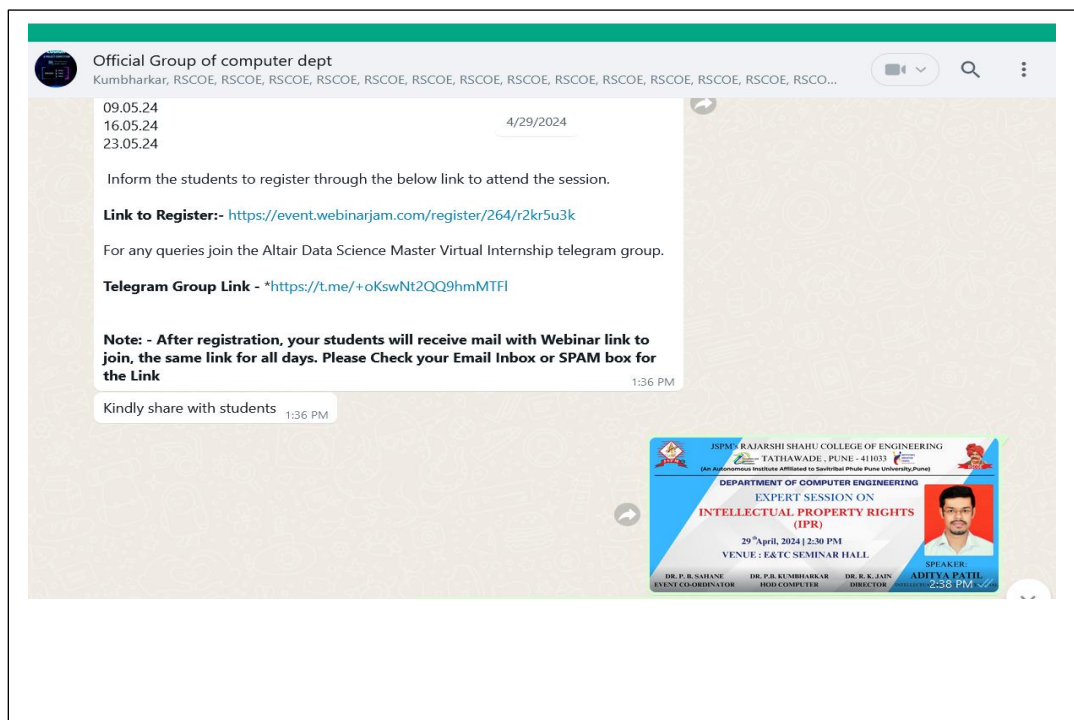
Official Group of computer dept
Kumbharkar, RSCOE, RSCOE, RSCOE, RSCOE, RSCOE, RSCOE, RSCOE, RSCOE, RSCOE, RSCOE, RSCOE, RSCOE, RSCO...

09.05.24
16.05.24
23.05.24

4/29/2024

Inform the students to register through the below link to attend the session.

Link to Register:- https://event.webinarjam.com/register/264/r2kr5u3k

For any queries join the Altair Data Science Master Virtual Internship telegram group.

Telegram Group Link - *https://t.me/+oKswNt2QQ9hmMTFl

Note: - After registration, your students will receive mail with Webinar link to join, the same link for all days. Please Check your Email Inbox or SPAM box for the Link

1:36 PM

Kindly share with students 1:36 PM

JSPM's RAJARSHI SHAHU COLLEGE OF ENGINEERING
TATHAWADE, PUNE - 411033
(An Autonomous Institute Affiliated to Savitribai Phule Pune University,Pune)
DEPARTMENT OF COMPUTER ENGINEERING
EXPERT SESSION ON
INTELLECTUAL PROPERTY RIGHTS
(IPR)
29$^{th}$April, 2024 | 2:30 PM
VENUE : E&TC SEMINAR HALL
SPEAKER:
ADITYA PATIL
DR. P. B. SAHANE
EVENT CO-ORDINATOR
DR. P.B. KUMBHARKAR
HOD COMPUTER
DR. R. K. JAIN
DIRECTOR
2:38 PM